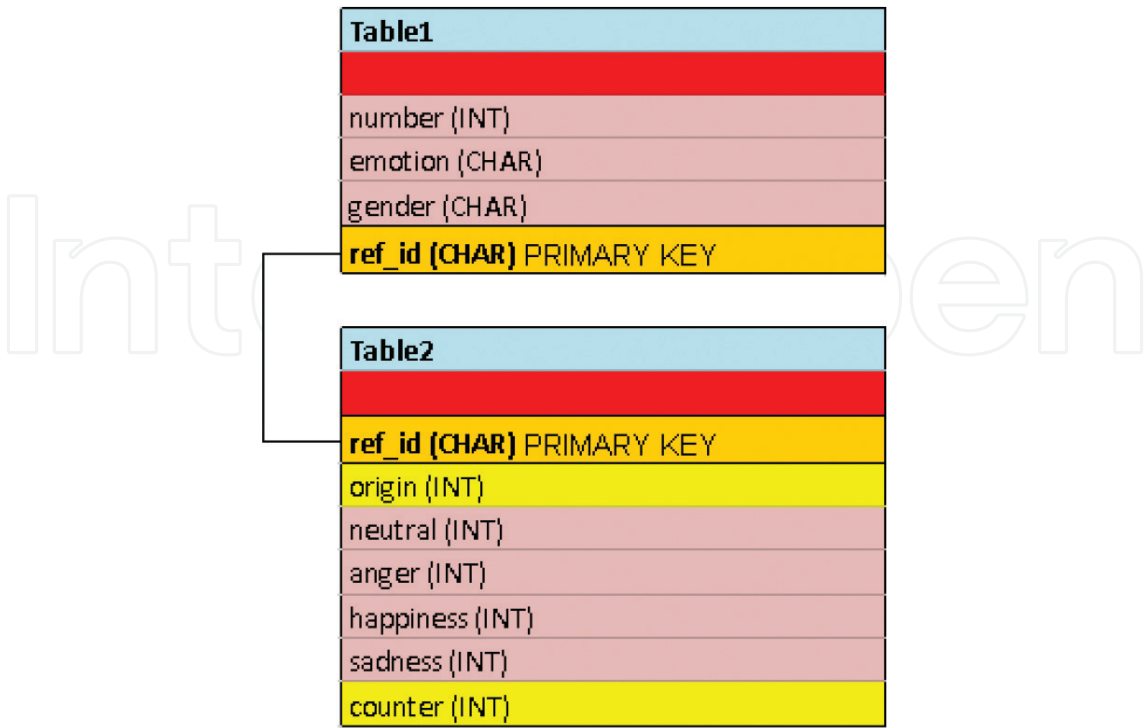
| Table1 |
|---|
| |
| number (INT) |
| emotion (CHAR) |
| gender (CHAR) |
| **ref_id (CHAR)** PRIMARY KEY |

| Table2 |
|---|
| |
| **ref_id (CHAR)** PRIMARY KEY |
| origin (INT) |
| neutral (INT) |
| anger (INT) |
| happiness (INT) |
| sadness (INT) |
| counter (INT) |

IntechOpen